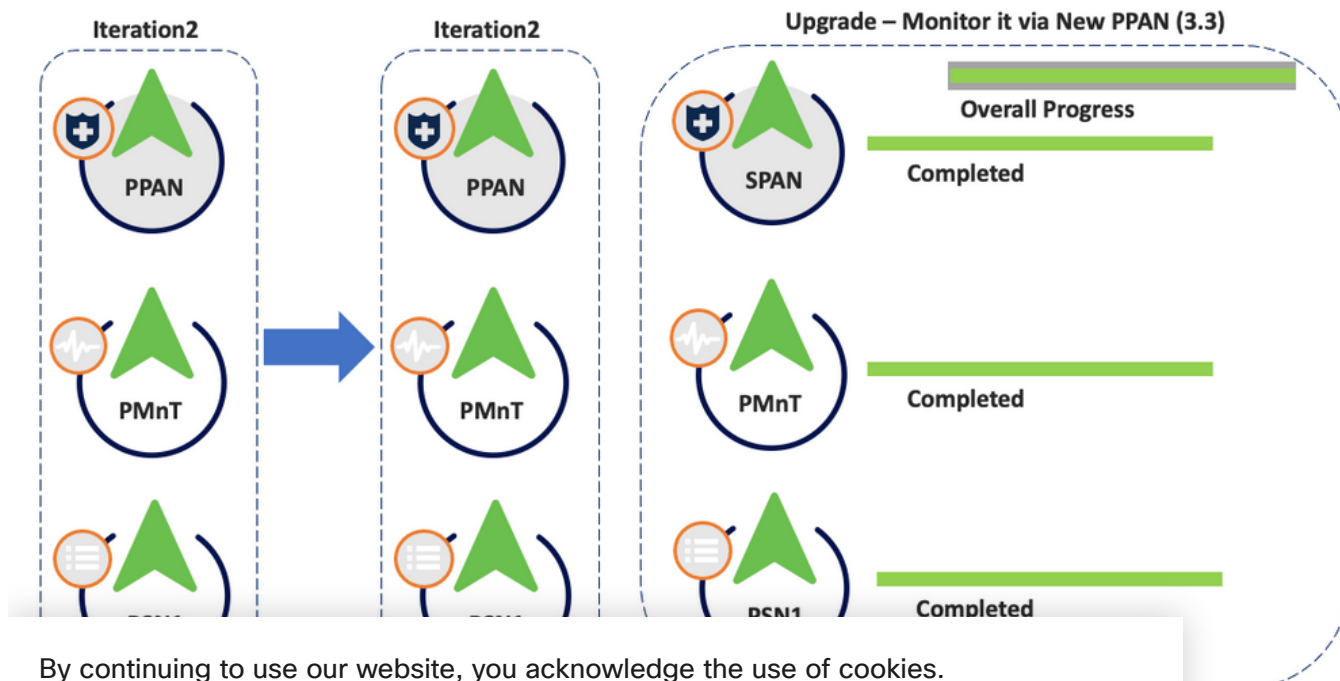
Iteration2

PPAN

PMnT

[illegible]

Iteration2

PPAN

PMnT

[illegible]

Upgrade – Monitor it via New PPAN (3.3)

Overall Progress

SPAN

Completed

PMnT

Completed

PSN1

Completed

By continuing to use our website, you acknowledge the use of cookies.